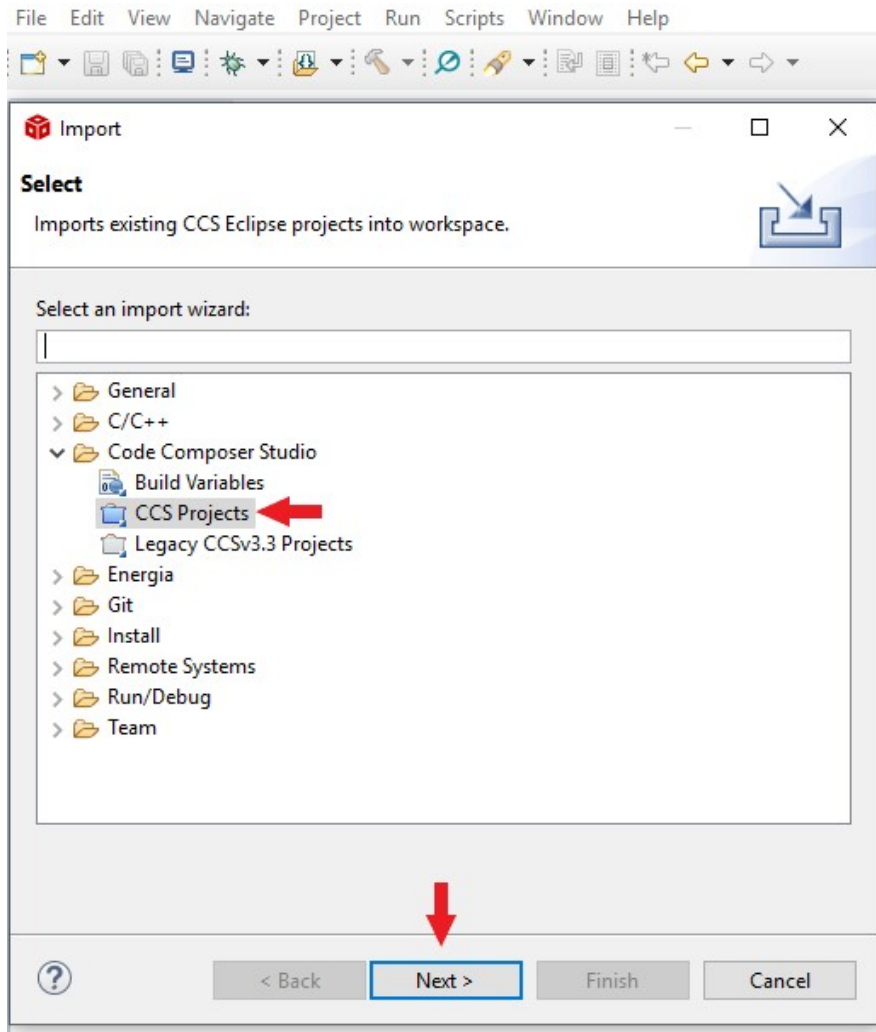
File Edit View Navigate Project Run Scripts Window Help

Import

Select

Imports existing CCS Eclipse projects into workspace.

Select an import wizard:

General
C/C++
Code Composer Studio
Build Variables
CCS Projects
Legacy CCSv3.3 Projects
Energia
Git
Install
Remote Systems
Run/Debug
Team

?
< Back
Next >
Finish
Cancel